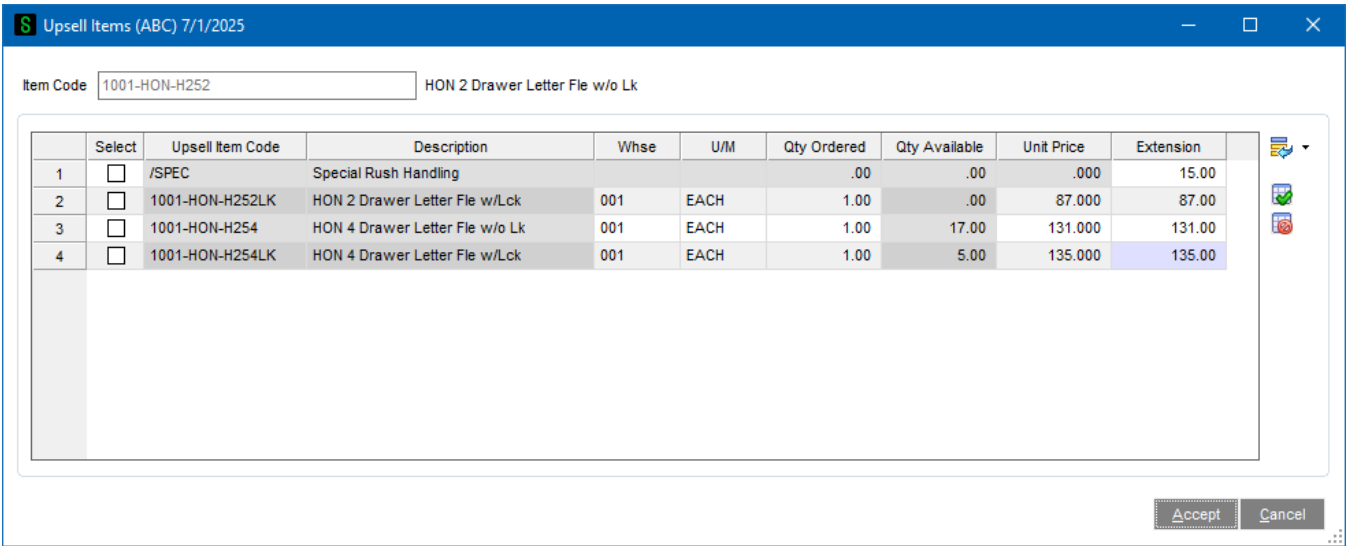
S Upsell Items (ABC) 7/1/2025

Item Code 1001-HON-H252 HON 2 Drawer Letter Fle w/o Lk

| | Select | Upsell Item Code | Description | Whse | U/M | Qty Ordered | Qty Available | Unit Price | Extension |
|---|---|---|---|---|---|---|---|---|---|
| 1 | ☐ | /SPEC | Special Rush Handling | | | .00 | .00 | .000 | 15.00 |
| 2 | ☐ | 1001-HON-H252LK | HON 2 Drawer Letter Fle w/Lck | 001 | EACH | 1.00 | .00 | 87.000 | 87.00 |
| 3 | ☐ | 1001-HON-H254 | HON 4 Drawer Letter Fle w/o Lk | 001 | EACH | 1.00 | 17.00 | 131.000 | 131.00 |
| 4 | ☐ | 1001-HON-H254LK | HON 4 Drawer Letter Fle w/Lck | 001 | EACH | 1.00 | 5.00 | 135.000 | 135.00 |

Accept Cancel